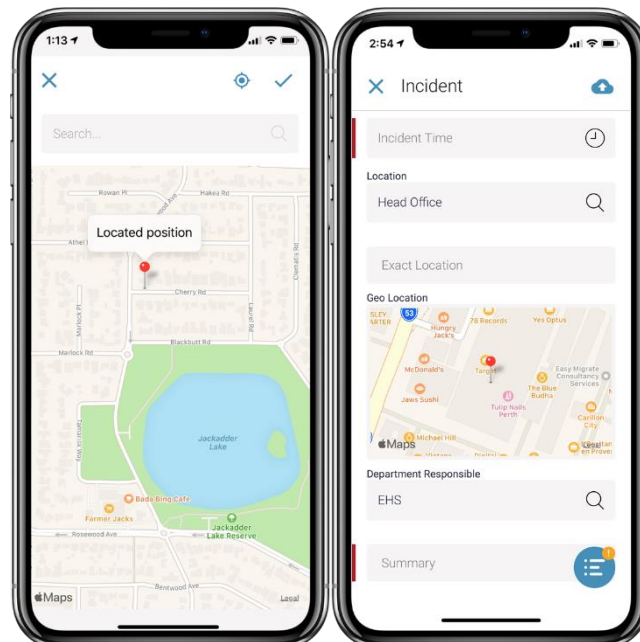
1:13

Search...

Rowan Pl
Hakea Rd
Located position
Athel Rd
Cherry Rd
Marlock Pl
Laurel Rd
Clematis Rd
Marlock Rd
Blackbutt Rd
Jackadder Lake
Bada Bing Cafe
Farmer Jacks
Jackadder Lake Reserve
Rosewood Ave
Bentwood Ave
Maps
Legal

2:54

Incident

Incident Time

Location
Head Office

Exact Location

Geo Location
53
Hungry Jack's
78 Records
Yes Optus
McDonald's
Target
Easy Migrate Consultancy Services
Jaws Sushi
Tulip Nails Perth
The Blue Budha
Carillon City
Michael Hill
Maps
Legal

Department Responsible
EHS

Summary
1